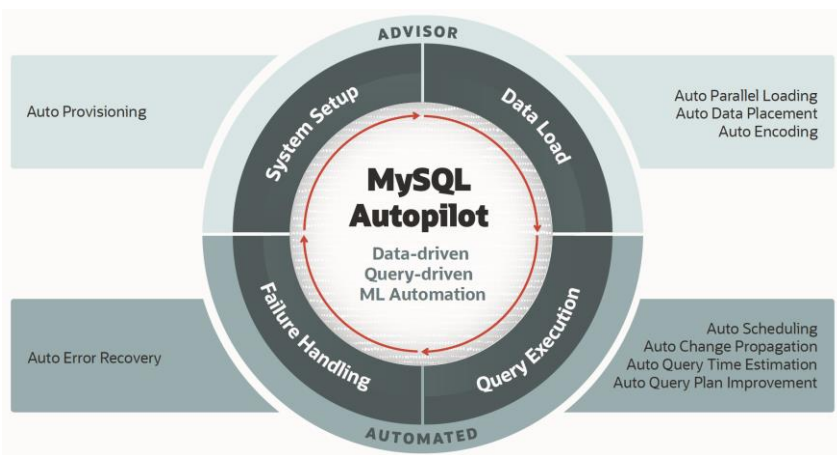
ADVISOR

Auto Provisioning

System Setup

Data Load

Auto Parallel Loading
Auto Data Placement
Auto Encoding

MySQL Autopilot

Data-driven
Query-driven
ML Automation

Auto Error Recovery

Failure Handling

Query Execution

Auto Scheduling
Auto Change Propagation
Auto Query Time Estimation
Auto Query Plan Improvement

AUTOMATED